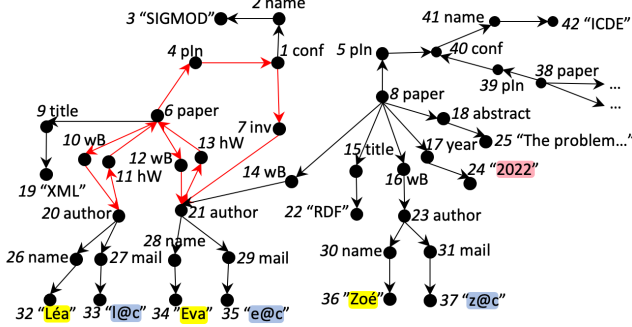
2 name
3 "SIGMOD"
4 pIn
1 conf
41 name
42 "ICDE"
5 pIn
40 conf
39 pIn
38 paper
...
...
8 paper
18 abstract
9 title
6 paper
7 inv
10 wB
13 hW
12 wB
11 hW
17 year
25 "The problem..."
24 "2022"
15 title
16 wB
14 wB
19 "XML"
20 author
21 author
22 "RDF"
23 author
26 name
27 mail
28 name
29 mail
30 name
31 mail
32 "Léa"
33 "l@c"
34 "Eva"
35 "e@c"
36 "Zoé"
37 "z@c"